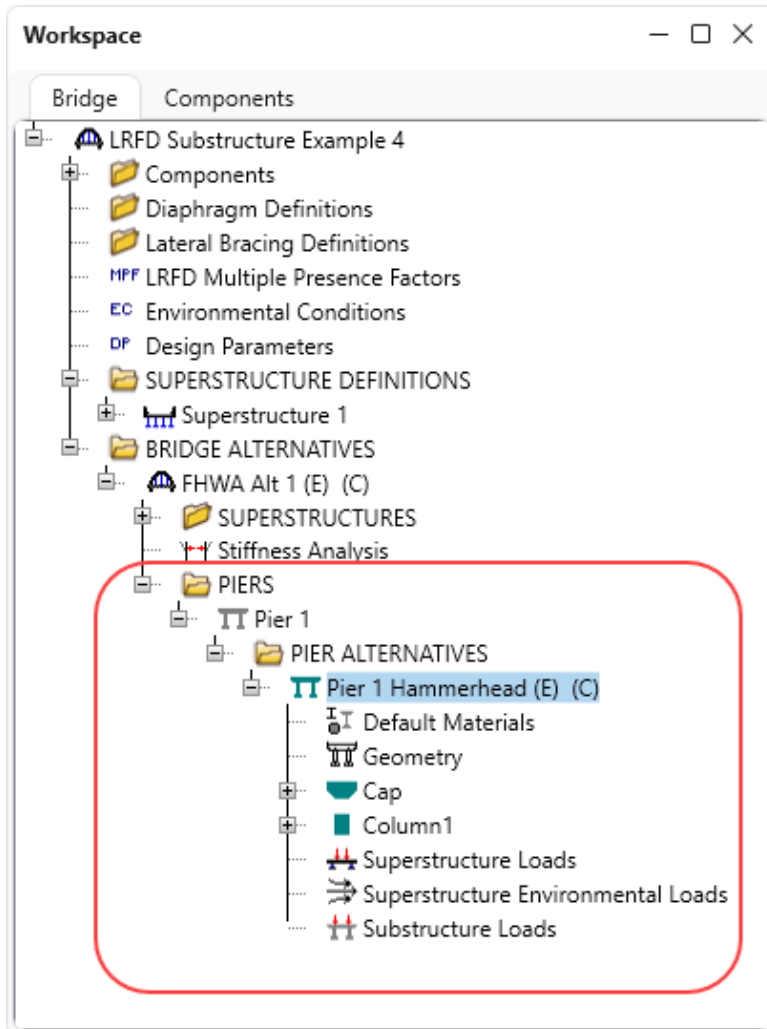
Workspace

Bridge Components

LRFD Substructure Example 4
Components
Diaphragm Definitions
Lateral Bracing Definitions
MPF LRFD Multiple Presence Factors
EC Environmental Conditions
DP Design Parameters
SUPERSTRUCTURE DEFINITIONS
Superstructure 1
BRIDGE ALTERNATIVES
FHWA Alt 1 (E) (C)
SUPERSTRUCTURES
Stiffness Analysis
PIERS
Pier 1
PIER ALTERNATIVES
Pier 1 Hammerhead (E) (C)
Default Materials
Geometry
Cap
Column1
Superstructure Loads
Superstructure Environmental Loads
Substructure Loads